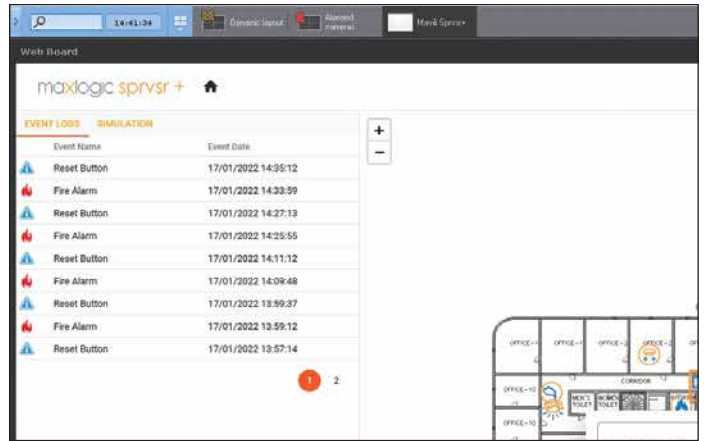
14:41:34 Dynamic layout Alarmed cameras MaxL Sprvsr

Web Board

maxlogic sprvsr +

EVENT LOGS SIMULATION

| | Event Name | Event Date |
|---|---|---|
| | Reset Button | 17/01/2022 14:35:12 |
| | Fire Alarm | 17/01/2022 14:33:59 |
| | Reset Button | 17/01/2022 14:27:13 |
| | Fire Alarm | 17/01/2022 14:25:55 |
| | Reset Button | 17/01/2022 14:11:12 |
| | Fire Alarm | 17/01/2022 14:09:48 |
| | Reset Button | 17/01/2022 13:59:37 |
| | Fire Alarm | 17/01/2022 13:59:12 |
| | Reset Button | 17/01/2022 13:57:14 |

1 2

+
−

OFFICE-1 OFFICE OFFICE-2 OFFICE-2 CORRIDOR OFFICE-10 MEN'S TOILET WOMEN'S TOILET OFFICE-10